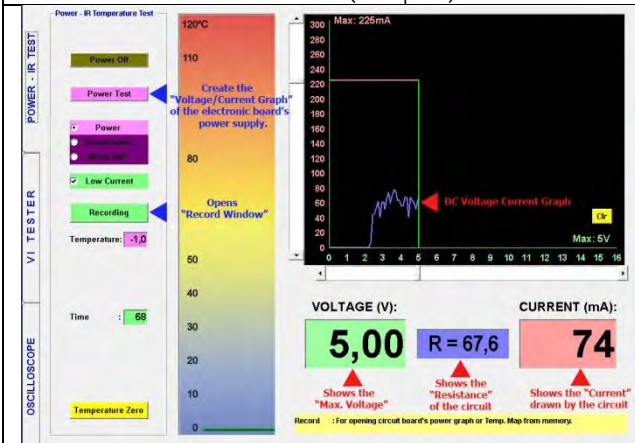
Power - IR Temperature Test

POWER - IR TEST

VI TESTER

OSCILLOSCOPE

Power Off

Power Test

Create the "Voltage/Current Graph" of the electronic board's power supply.

Power
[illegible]
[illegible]

Low Current

Recording

Opens "Record Window"

Temperature: -1,0

Time : 68

Temperature Zero

120°C
110
80
60
50
40
30
20
10
0

300 Max: 225mA
280
260
240
220
200
180
160
140
120
100
80
60
40
20
0

0 1 2 3 4 5 6 7 8 9 10 11 12 13 14 15 16

DC Voltage Current Graph

Clr

Max: 5V

VOLTAGE (V):

5,00

Shows the "Max. Voltage"

R = 67,6

Shows the "Resistance" of the circuit

CURRENT (mA):

74

Shows the "Current" drawn by the circuit

Record : For opening circuit board's power graph or Temp. Map from memory.